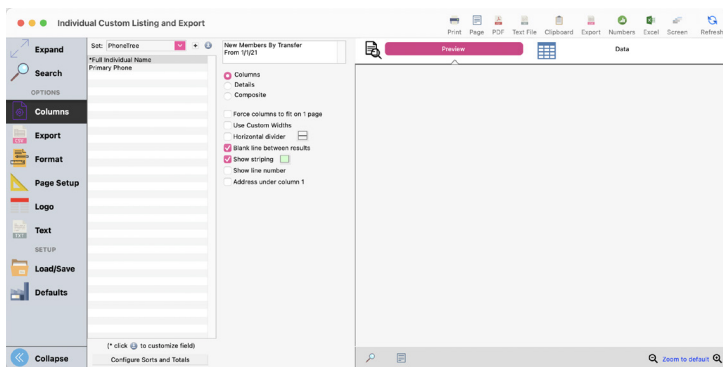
Individual Custom Listing and Export

Print Page PDF Text File Clipboard Export Numbers Excel Screen Refresh

Expand
Search
OPTIONS
Columns
Export
Format
Page Setup
Logo
Text
SETUP
Load/Save
Defaults
Collapse

Sort: PhoneTree + 

*Full Individual Name
Primary Phone

(* click to customize field)
Configure Sorts and Totals

New Members By Transfer
From 1/1/21

Columns
Details
Composite

Force columns to fit on 1 page
Use Custom Widths
Horizontal divider
Blank line between results
Show striping
Show line number
Address under column 1

Preview
Data

Zoom to default